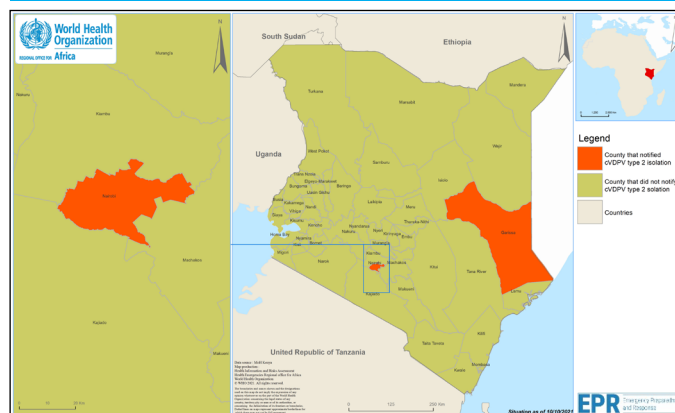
World Health Organization
REGIONAL OFFICE FOR Africa

South Sudan
Ethiopia
Uganda
United Republic of Tanzania

Turkana
Marsabit
Mandera
Wajir
West Pokot
Samburu
Trans Nzoia
Elgeyo Marakwet
Bungoma
Uasin Gishu
Baringo
Isiolo
Busia
Kakamega
Nandi
Laikipia
Meru
Siaya
Vihiga
Kisumu
Tharaka-Nithi
Nyandarua
Nakuru
Homa Bay
Kericho
Nyeri
Embu
Kirinyaga
Garissa
Migori
Bomet
Murang'a
Narok
Kiambu
Nairobi
Machakos
Kitui
Tana River
Kajiado
Makueni
Lamu
Kilifi
Taita Taveta
Kwale
Mombasa

Nairobi
Kiambu
Machakos
Kajiado

Legend
County that notified cVDPV type 2 isolation
County that did not notify cVDPV type 2 solation
Countries

Data source: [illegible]
Map production: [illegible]
© WHO 2021. All rights reserved.
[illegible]

0 5 10 20 Km
0 125 250 Km

EPR Emergency Preparedness and Response
Situation as of 10/10/2021